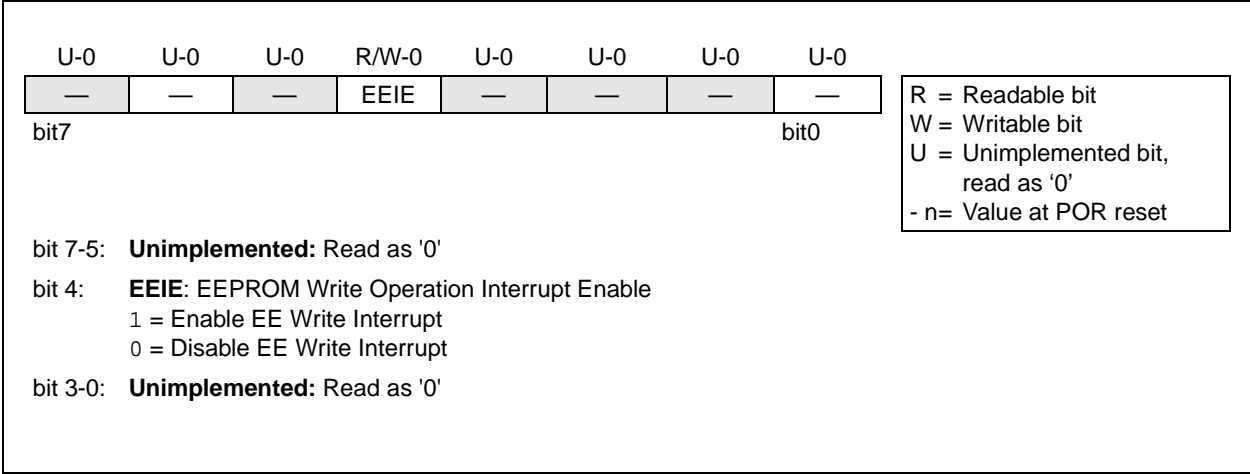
| U-0 | U-0 | U-0 | R/W-0 | U-0 | U-0 | U-0 | U-0 |
|---|---|---|---|---|---|---|---|
| — | — | — | EEIE | — | — | — | — |

bit7 bit0

R = Readable bit
W = Writable bit
U = Unimplemented bit, read as ‘0’
- n= Value at POR reset

bit 7-5: **Unimplemented:** Read as '0'

bit 4: **EEIE**: EEPROM Write Operation Interrupt Enable
1 = Enable EE Write Interrupt
0 = Disable EE Write Interrupt

bit 3-0: **Unimplemented:** Read as '0'